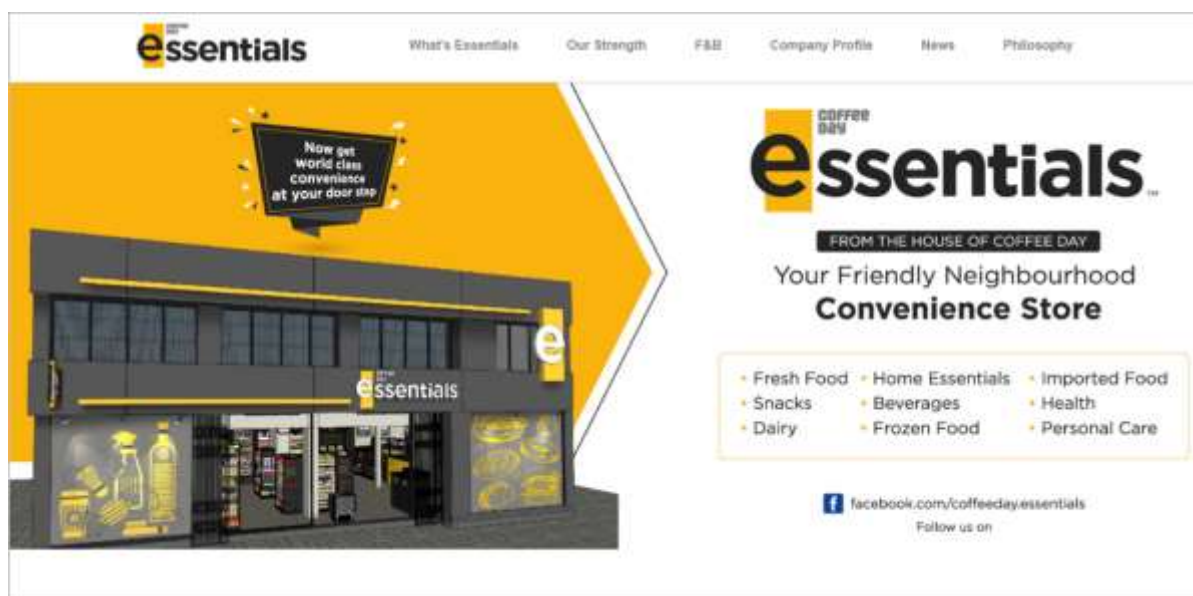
essentials

What's Essentials Our Strength F&B Company Profile News Philosophy

Now get world class convenience at your door step

essentials

COFFEE DAY
essentials

FROM THE HOUSE OF COFFEE DAY

Your Friendly Neighbourhood
Convenience Store

| | | |
|---|---|---|
| Fresh Food | Home Essentials | Imported Food |
| Snacks | Beverages | Health |
| Dairy | Frozen Food | Personal Care |

facebook.com/coffeeday.essentials
Follow us on